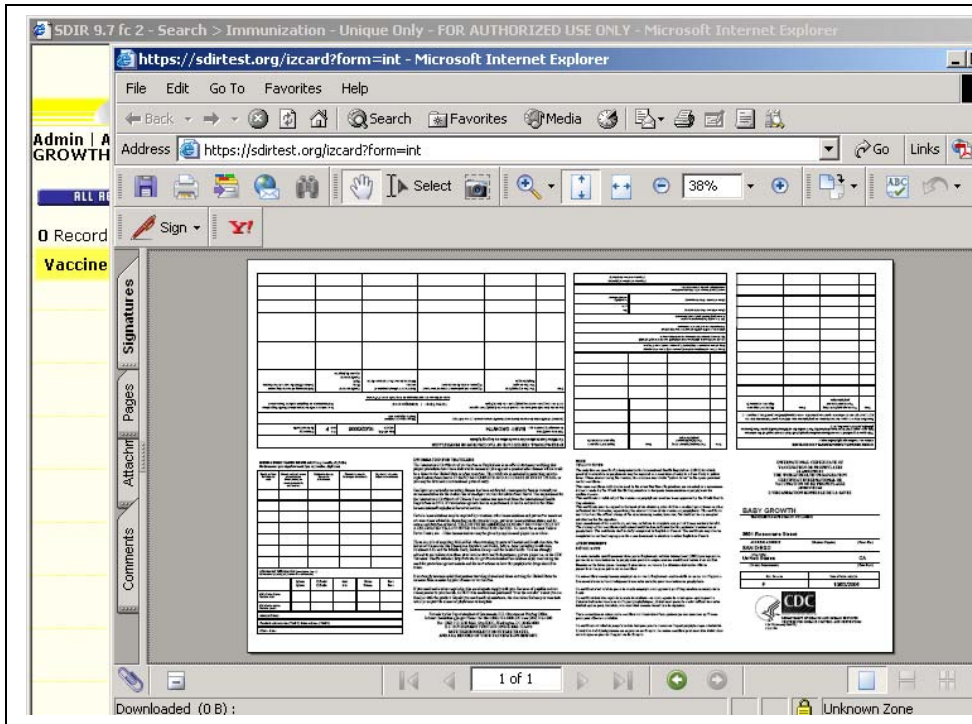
SDIR 9.7 fc 2 - Search > Immunization - Unique Only - FOR AUTHORIZED USE ONLY - Microsoft Internet Explorer

https://sdirtest.org/izcard?form=int - Microsoft Internet Explorer

File Edit Go To Favorites Help

Back Search Favorites Media

Address https://sdirtest.org/izcard?form=int Go Links

Select 38%

Sign Y!

Admin | A
GROWTH

ALL AG

0 Record

Vaccine

Signatures Pages Attachments Comments

BABY GROWTH

CDC

1 of 1

Downloaded (0 B) :

Unknown Zone